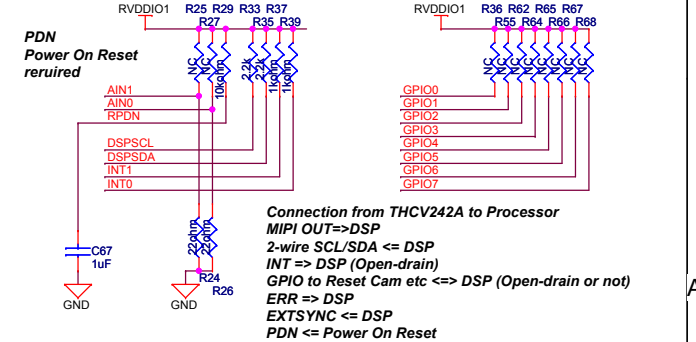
RVDDIO1 R25 R29 R33 R37
R27 R35 R39

PDN
Power On Reset
reruired

NC NC 10kohm 2.2k 2.2k 1kohm 1kohm

AIN1
AIN0
RPDN

DSPSCL
DSPSDA
INT1
INT0

C67
1uF

GND

22ohm 22ohm
R24
R26

GND

RVDDIO1 R36 R62 R65 R67
R55 R64 R66 R68

NC NC NC NC NC NC NC NC

GPIO0
GPIO1
GPIO2
GPIO3
GPIO4
GPIO5
GPIO6
GPIO7

Connection from THCV242A to Processor
MIPI OUT=>DSP
2-wire SCL/SDA <= DSP
INT => DSP (Open-drain)
GPIO to Reset Cam etc <=> DSP (Open-drain or not)
ERR => DSP
EXTSYNC <= DSP
PDN <= Power On Reset

A